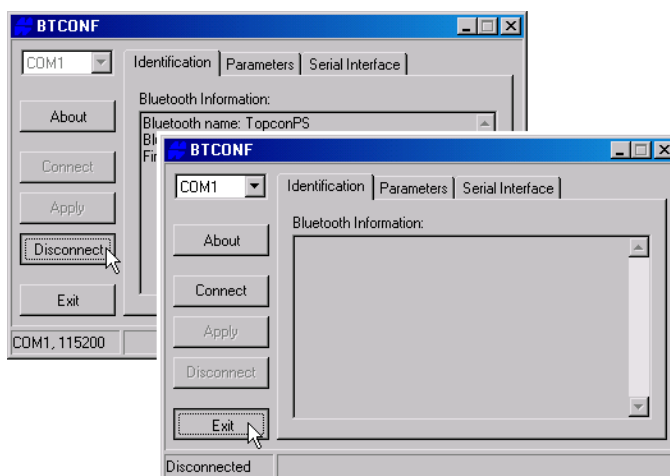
BTCONF

COM1

Identification | Parameters | Serial Interface

About

Bluetooth Information:

Bluetooth name: TopconPS
Bl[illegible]
Fi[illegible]

Connect

Apply

Disconnect

Exit

COM1, 115200

BTCONF

COM1

Identification | Parameters | Serial Interface

Bluetooth Information:

About

Connect

Apply

Disconnect

Exit

Disconnected